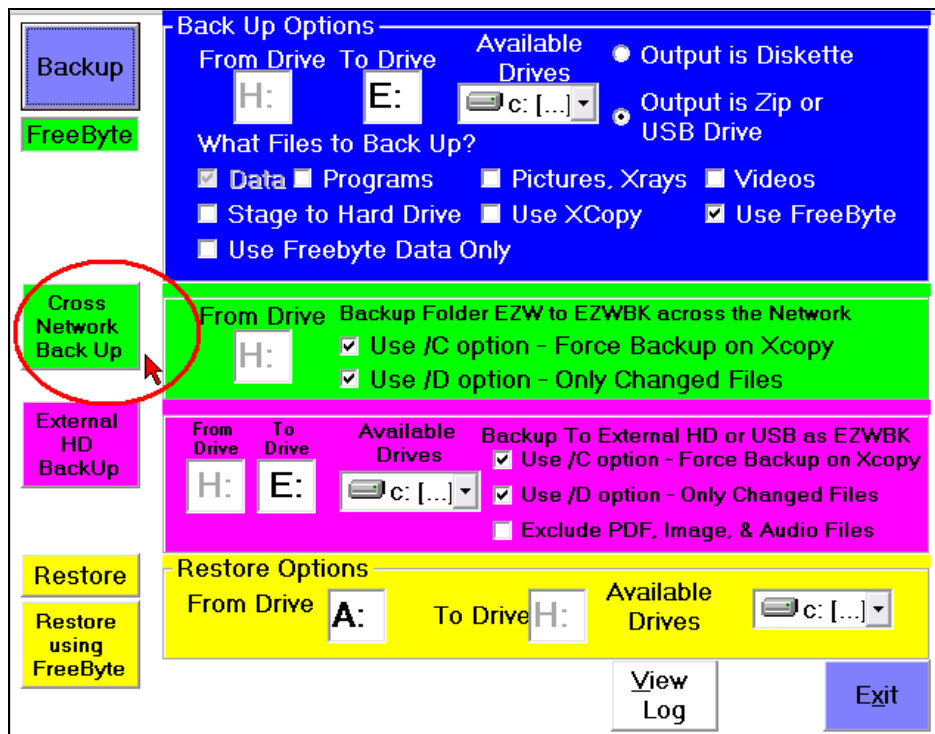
Backup

FreeByte

Back Up Options

From Drive To Drive

H: E:

Available Drives

c: [...]

Output is Diskette

Output is Zip or USB Drive

What Files to Back Up?

Data Programs Pictures, Xrays Videos

Stage to Hard Drive Use XCopy Use FreeByte

Use Freebyte Data Only

Cross Network Back Up

From Drive

H:

Backup Folder EZW to EZWBK across the Network

Use /C option - Force Backup on Xcopy

Use /D option - Only Changed Files

External HD BackUp

From Drive To Drive

H: E:

Available Drives

c: [...]

Backup To External HD or USB as EZWBK

Use /C option - Force Backup on Xcopy

Use /D option - Only Changed Files

Exclude PDF, Image, & Audio Files

Restore

Restore using FreeByte

Restore Options

From Drive A: To Drive H:

Available Drives

c: [...]

View Log

Exit